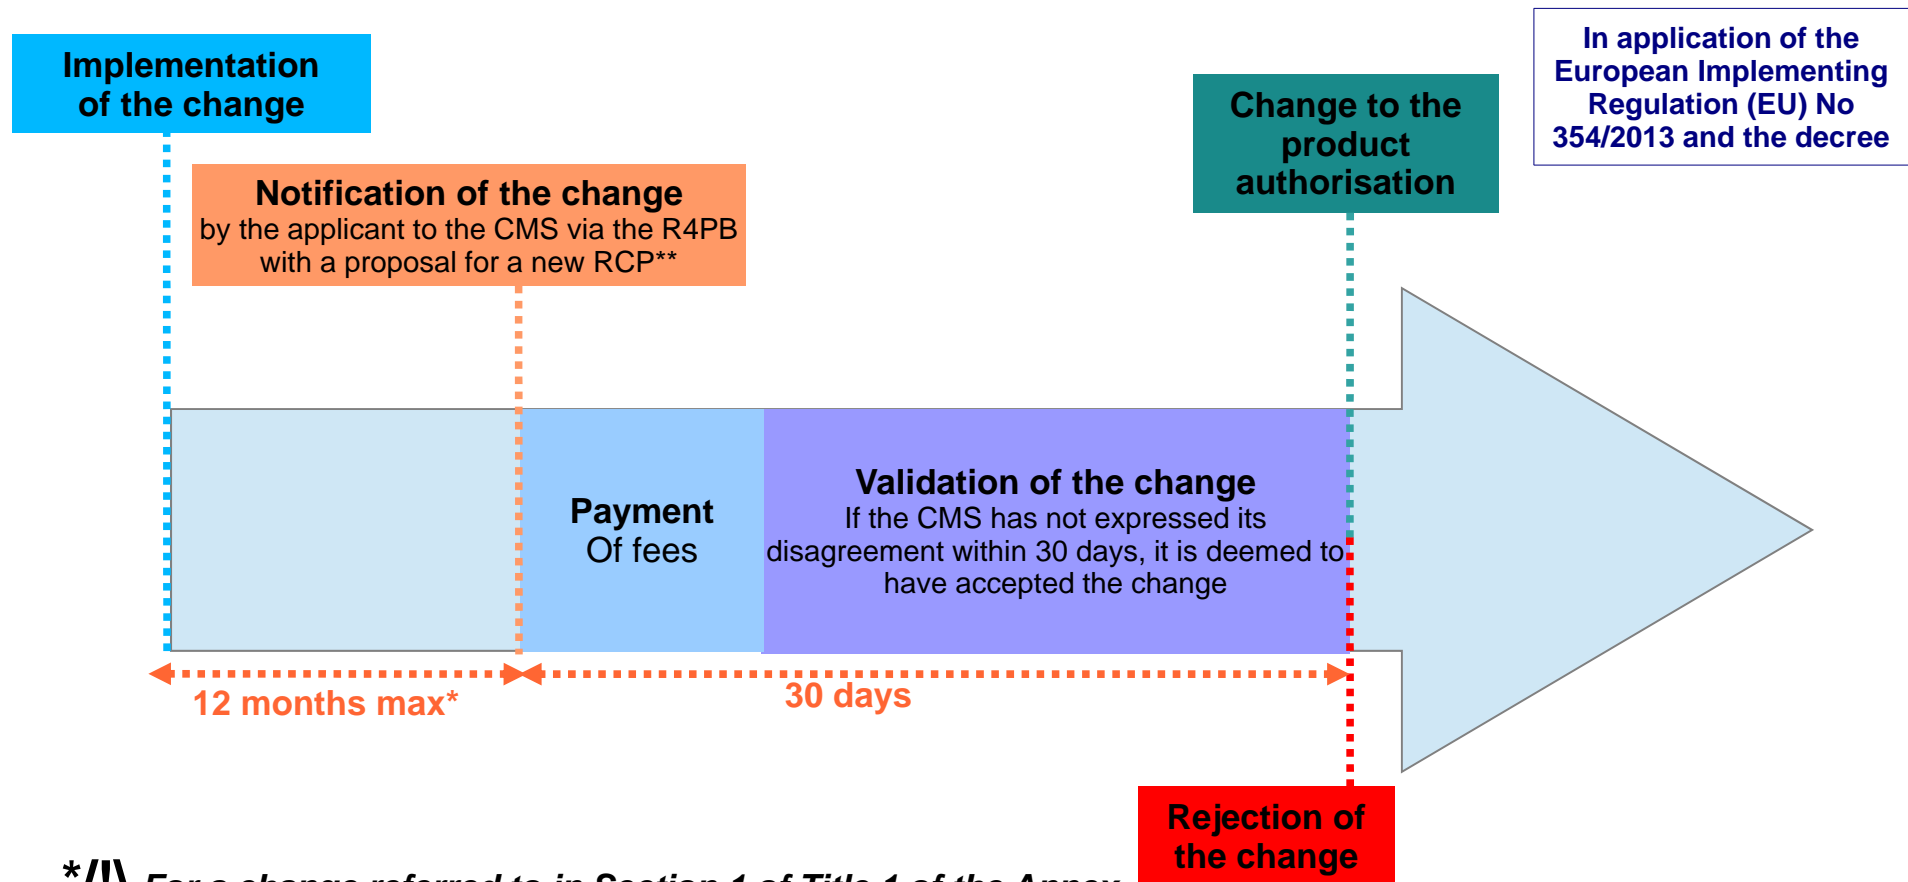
Implementation of the change

Notification of the change
by the applicant to the CMS via the R4PB with a proposal for a new RCP**

Change to the product authorisation

In application of the European Implementing Regulation (EU) No 354/2013 and the decree

Payment
Of fees

Validation of the change
If the CMS has not expressed its disagreement within 30 days, it is deemed to have accepted the change

12 months max*

30 days

Rejection of the change

*/!\ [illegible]